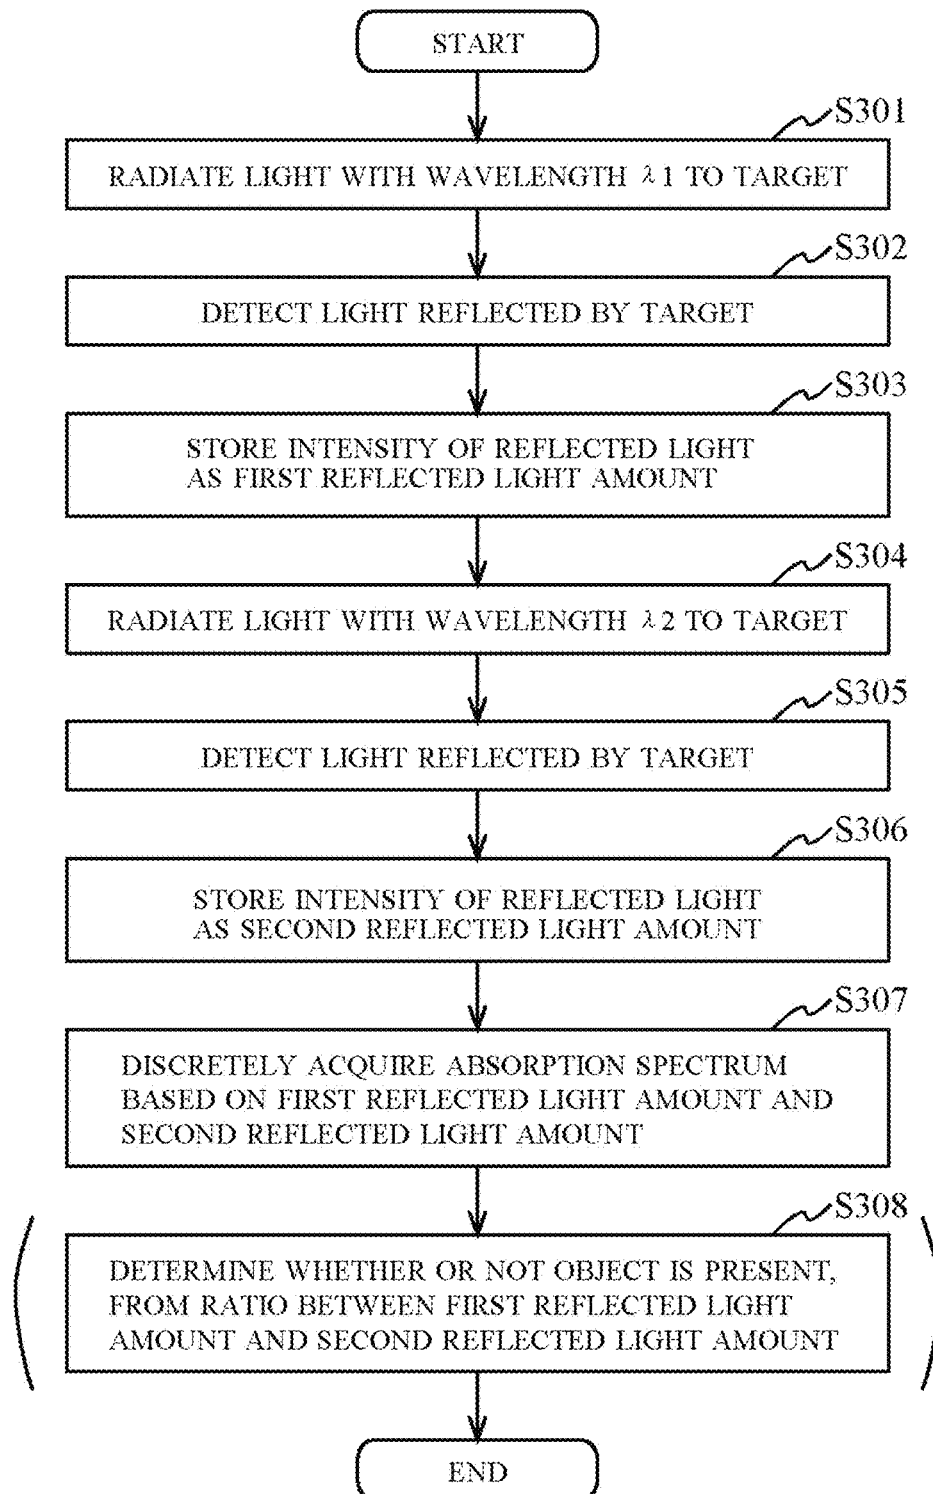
START

S301

RADIATE LIGHT WITH WAVELENGTH $\lambda 1$ TO TARGET

S302

DETECT LIGHT REFLECTED BY TARGET

S303

STORE INTENSITY OF REFLECTED LIGHT AS FIRST REFLECTED LIGHT AMOUNT

S304

RADIATE LIGHT WITH WAVELENGTH $\lambda 2$ TO TARGET

S305

DETECT LIGHT REFLECTED BY TARGET

S306

STORE INTENSITY OF REFLECTED LIGHT AS SECOND REFLECTED LIGHT AMOUNT

S307

DISCRETELY ACQUIRE ABSORPTION SPECTRUM BASED ON FIRST REFLECTED LIGHT AMOUNT AND SECOND REFLECTED LIGHT AMOUNT

S308

DETERMINE WHETHER OR NOT OBJECT IS PRESENT, FROM RATIO BETWEEN FIRST REFLECTED LIGHT AMOUNT AND SECOND REFLECTED LIGHT AMOUNT

END